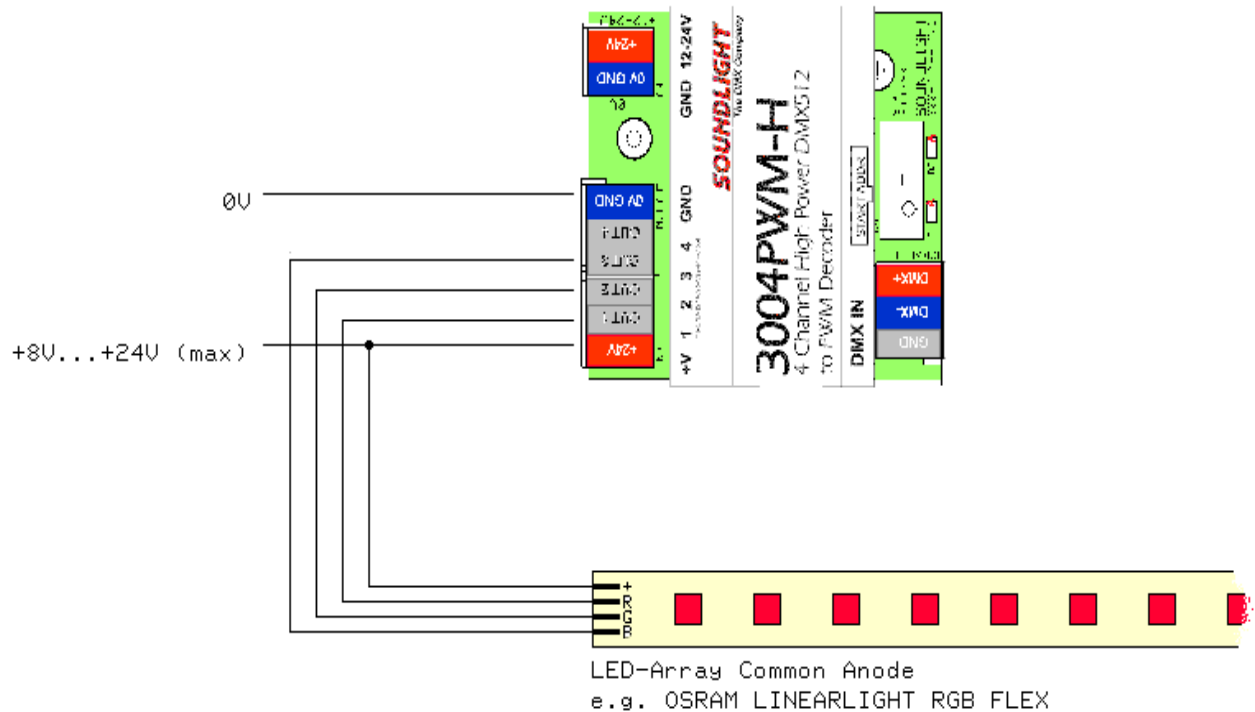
0V

+8V...+24V (max)

+24V
0V GND
GND 12-24V
SOUNDLIGHT
The DMX Company
3004PWM-H
4 Channel High Power DMX512 to PWM Decoder
0V GND
OUT4
OUT3
OUT2
OUT1
+24V
GND
4
3
2
1
+V
START ADDR
DMX IN
DMX+
DMX-
GND
SOUNDLIGHT
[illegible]

+
R
G
B

LED-Array Common Anode
e.g. OSRAM LINEARLIGHT RGB FLEX